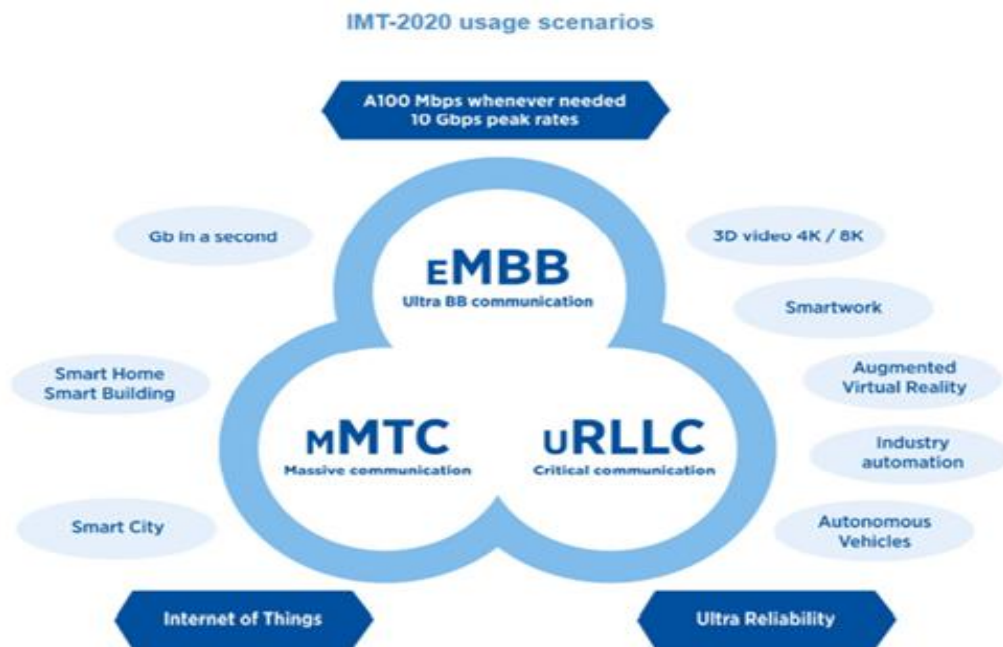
IMT-2020 usage scenarios

A100 Mbps whenever needed
10 Gbps peak rates

Gb in a second

eMBB
Ultra BB communication

3D video 4K / 8K

Smartwork

Smart Home
Smart Building

Augmented
Virtual Reality

mMTC
Massive communication

uRLLC
Critical communication

Industry
automation

Smart City

Autonomous
Vehicles

Internet of Things

Ultra Reliability